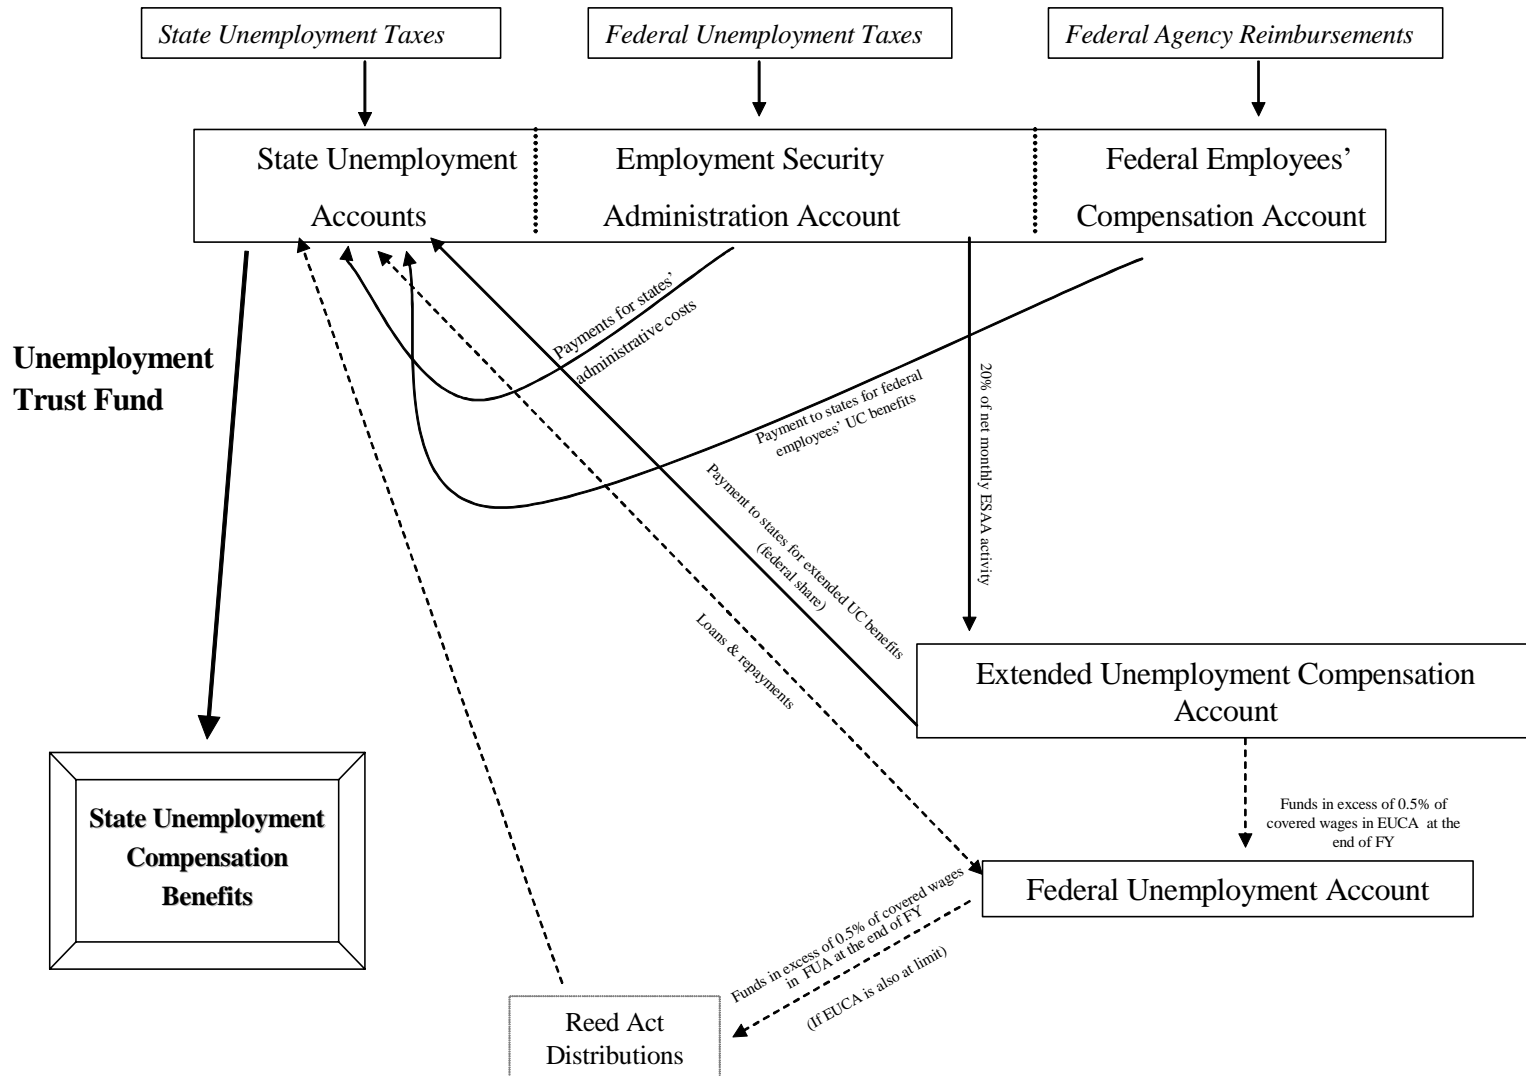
State Unemployment Taxes

Federal Unemployment Taxes

Federal Agency Reimbursements

State Unemployment Accounts

Employment Security Administration Account

Federal Employees' Compensation Account

Unemployment Trust Fund

Payments for states' administrative costs

Payment to states for federal employees' UC benefits

20% of net monthly ESAA activity

Payment to states for extended UC benefits (federal share)

Loans & repayments

Extended Unemployment Compensation Account

Funds in excess of 0.5% of covered wages in EUCA at the end of FY

State Unemployment Compensation Benefits

Federal Unemployment Account

Funds in excess of 0.5% of covered wages in FUA at the end of FY

(If EUCA is also at limit)

Reed Act Distributions